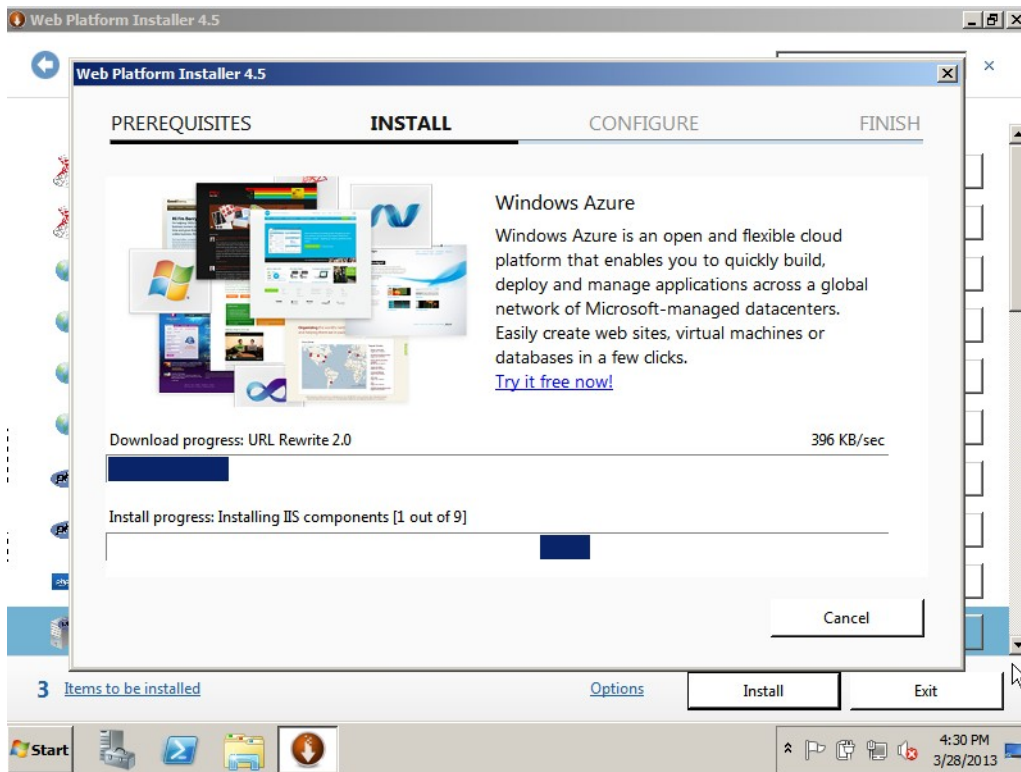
Web Platform Installer 4.5

Web Platform Installer 4.5

PREREQUISITES INSTALL CONFIGURE FINISH

Windows Azure

Windows Azure is an open and flexible cloud platform that enables you to quickly build, deploy and manage applications across a global network of Microsoft-managed datacenters. Easily create web sites, virtual machines or databases in a few clicks.

Try it free now!

Download progress: URL Rewrite 2.0

396 KB/sec

Install progress: Installing IIS components [1 out of 9]

Cancel

3 Items to be installed

Options

Install

Exit

Start

4:30 PM
3/28/2013